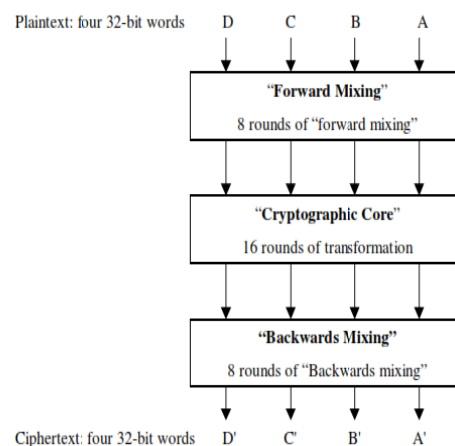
Plaintext: four 32-bit words D C B A

"Forward Mixing"
8 rounds of "forward mixing"

"Cryptographic Core"
16 rounds of transformation

"Backwards Mixing"
8 rounds of "Backwards mixing"

Ciphertext: four 32-bit words D' C' B' A'